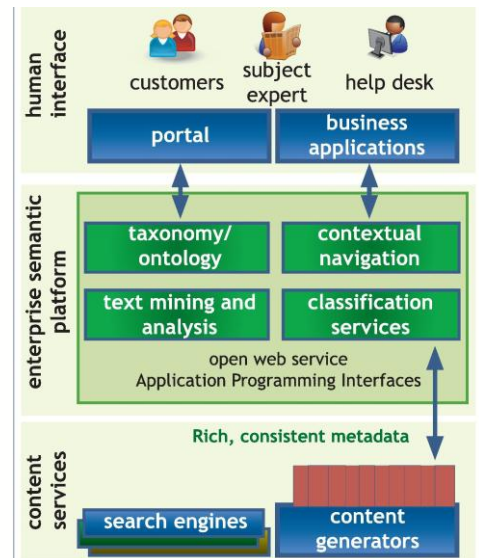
human interface

customers

subject expert

help desk

portal

business applications

enterprise semantic platform

taxonomy/ ontology

contextual navigation

text mining and analysis

classification services

open web service Application Programming Interfaces

content services

Rich, consistent metadata

search engines

content generators